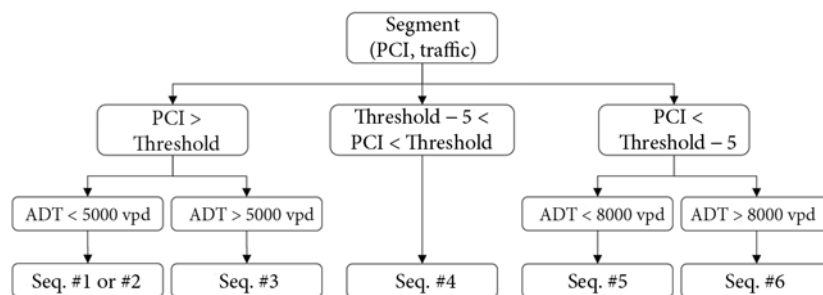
Segment
(PCI, traffic)

PCI >
Threshold

Threshold – 5 <
PCI < Threshold

PCI <
Threshold – 5

ADT < 5000 vpd

ADT > 5000 vpd

ADT < 8000 vpd

ADT > 8000 vpd

Seq. #1 or #2

Seq. #3

Seq. #4

Seq. #5

Seq. #6